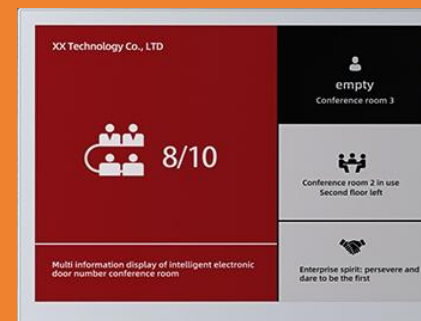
XX Technology Co., LTD

8/10

Multi information display of intelligent electronic door number conference room

empty
Conference room 3

Conference room 2 in use
Second floor left

Enterprise spirit: persevere and dare to be the first